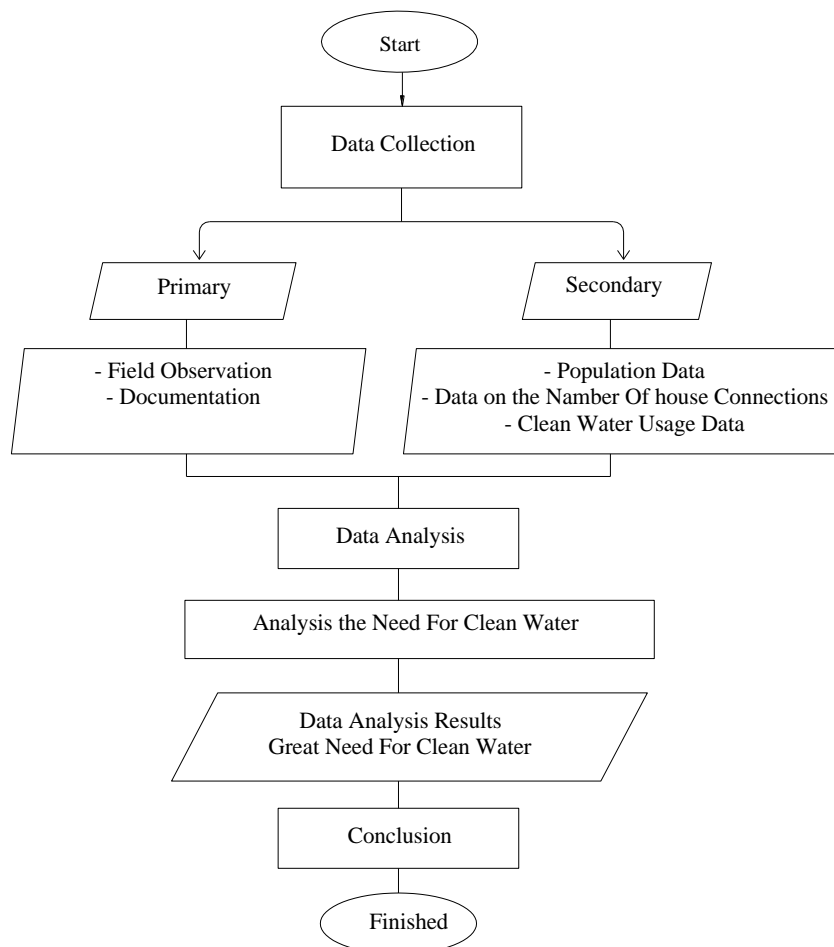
Start

Data Collection

Primary

Secondary

- Field Observation
- Documentation

- Population Data
- Data on the Number Of house Connections
- Clean Water Usage Data

Data Analysis

Analysis the Need For Clean Water

Data Analysis Results
Great Need For Clean Water

Conclusion

Finished